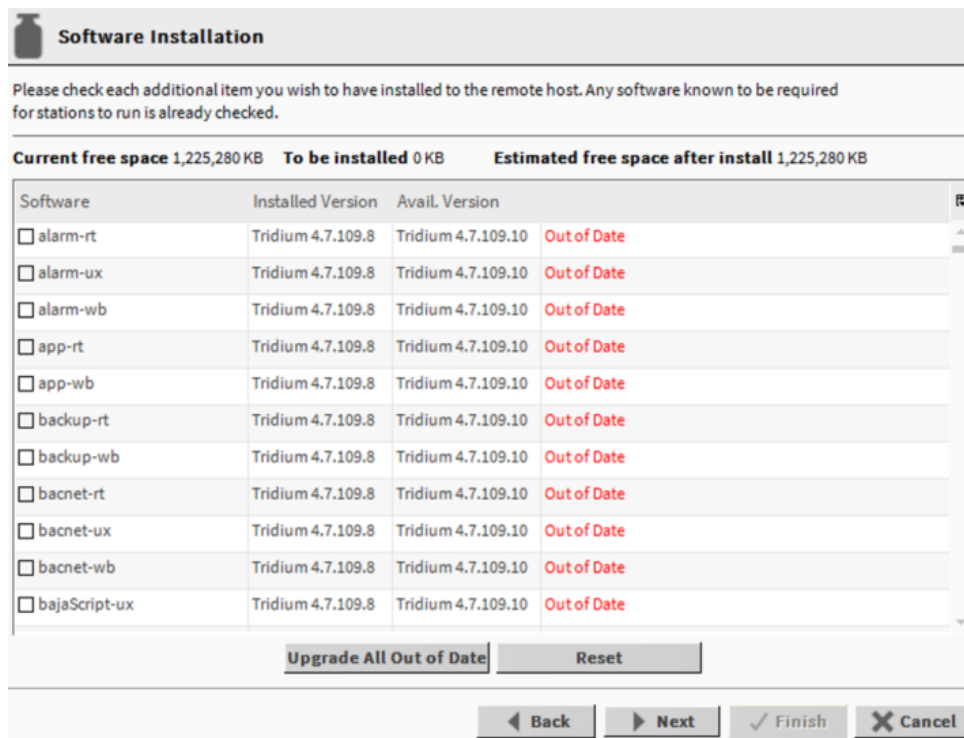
Software Installation

Please check each additional item you wish to have installed to the remote host. Any software known to be required for stations to run is already checked.

**Current free space** 1,225,280 KB **To be installed** 0 KB **Estimated free space after install** 1,225,280 KB

| Software | Installed Version | Avail. Version | |
|---|---|---|---|
| ☐ alarm-rt | Tridium 4.7.109.8 | Tridium 4.7.109.10 | Out of Date |
| ☐ alarm-ux | Tridium 4.7.109.8 | Tridium 4.7.109.10 | Out of Date |
| ☐ alarm-wb | Tridium 4.7.109.8 | Tridium 4.7.109.10 | Out of Date |
| ☐ app-rt | Tridium 4.7.109.8 | Tridium 4.7.109.10 | Out of Date |
| ☐ app-wb | Tridium 4.7.109.8 | Tridium 4.7.109.10 | Out of Date |
| ☐ backup-rt | Tridium 4.7.109.8 | Tridium 4.7.109.10 | Out of Date |
| ☐ backup-wb | Tridium 4.7.109.8 | Tridium 4.7.109.10 | Out of Date |
| ☐ bacnet-rt | Tridium 4.7.109.8 | Tridium 4.7.109.10 | Out of Date |
| ☐ bacnet-ux | Tridium 4.7.109.8 | Tridium 4.7.109.10 | Out of Date |
| ☐ bacnet-wb | Tridium 4.7.109.8 | Tridium 4.7.109.10 | Out of Date |
| ☐ bajaScript-ux | Tridium 4.7.109.8 | Tridium 4.7.109.10 | Out of Date |

Upgrade All Out of Date Reset

Back Next Finish Cancel